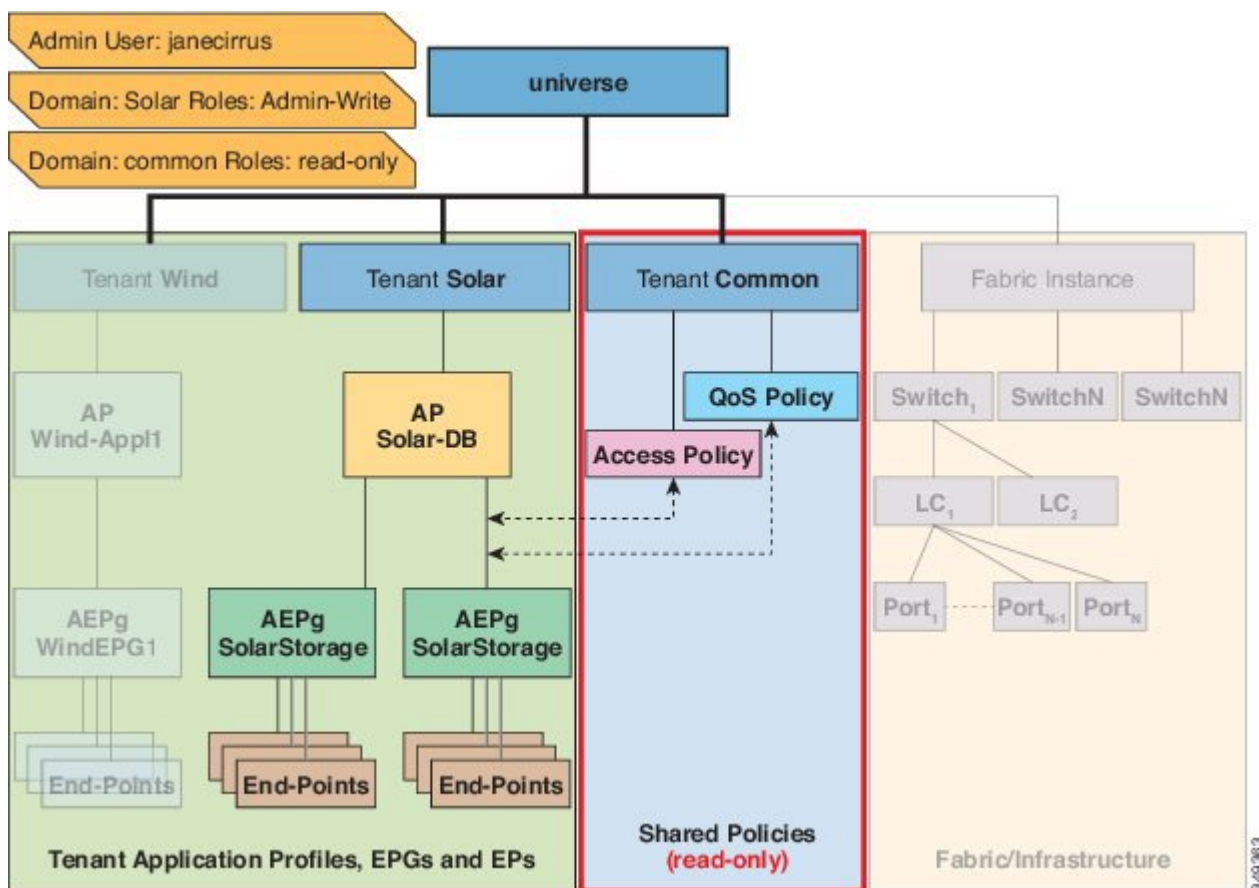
Admin User: janecirrus

Domain: Solar Roles: Admin-Write

Domain: common Roles: read-only

universe

Tenant Wind

Tenant Solar

Tenant Common

Fabric Instance

AP
Wind-Appl1

AP
Solar-DB

QoS Policy

Access Policy

$Switch_1$

SwitchN

SwitchN

$LC_1$

$LC_2$

AEPg
WindEPG1

AEPg
SolarStorage

AEPg
SolarStorage

$Port_1$

$Port_{N-1}$

$Port_N$

End-Points

End-Points

End-Points

Tenant Application Profiles, EPGs and EPs

Shared Policies
(read-only)

Fabric/Infrastructure

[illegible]